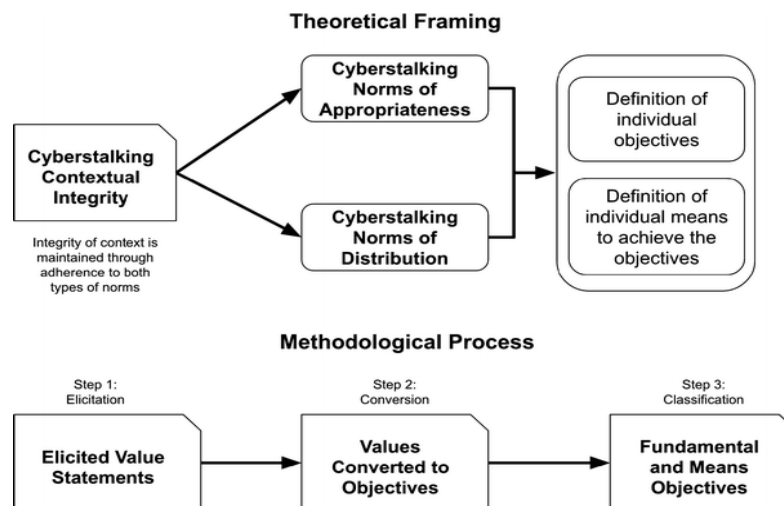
Theoretical Framing

Cyberstalking Contextual Integrity

Integrity of context is maintained through adherence to both types of norms

Cyberstalking Norms of Appropriateness

Cyberstalking Norms of Distribution

Definition of individual objectives

Definition of individual means to achieve the objectives

Methodological Process

Step 1: Elicitation

Elicited Value Statements

Step 2: Conversion

Values Converted to Objectives

Step 3: Classification

Fundamental and Means Objectives